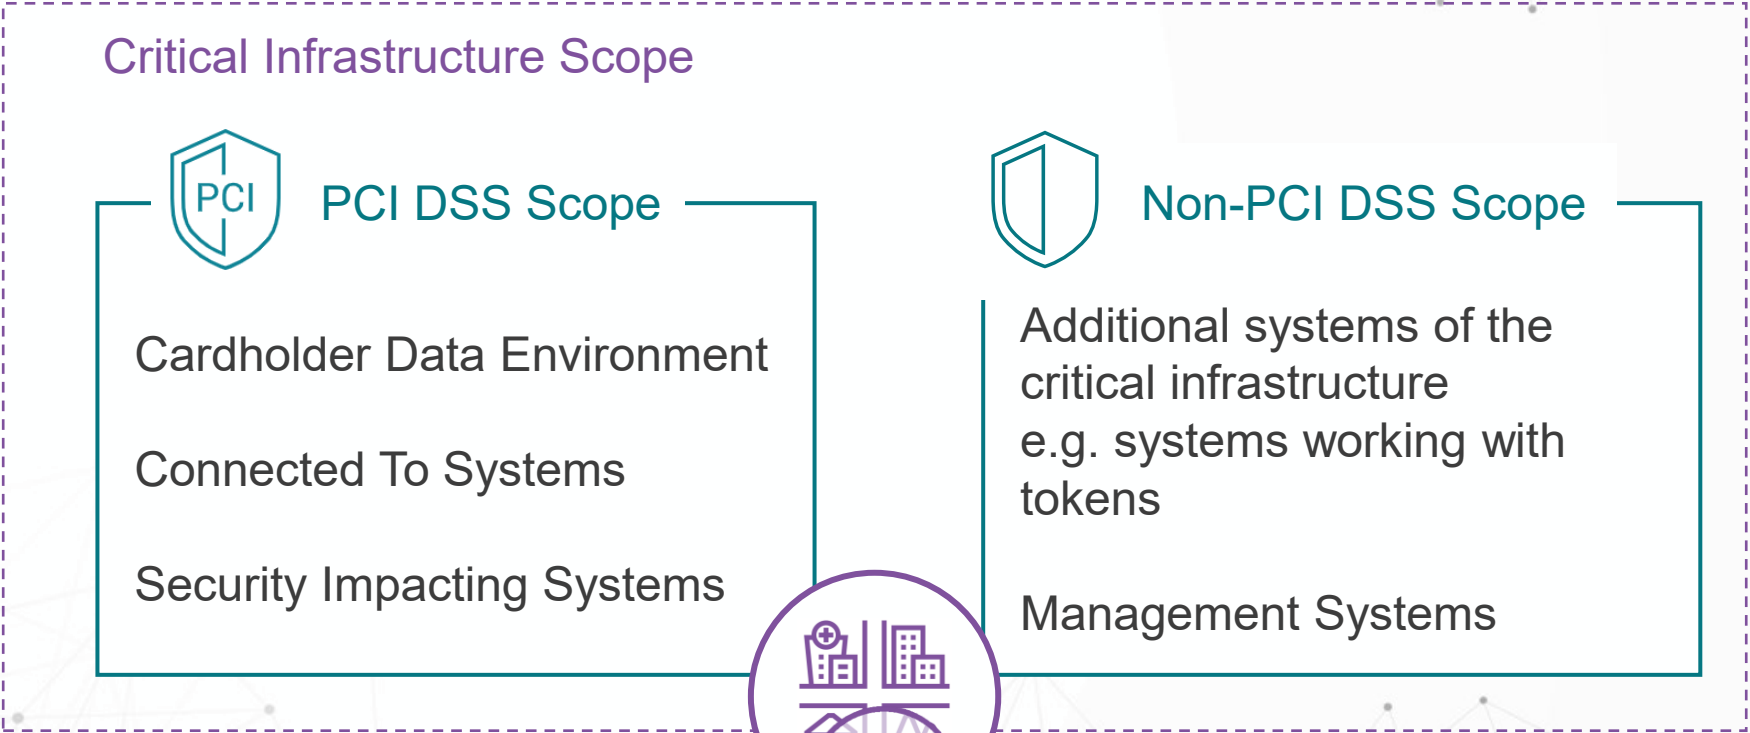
Critical Infrastructure Scope

PCI

PCI DSS Scope

Cardholder Data Environment

Connected To Systems

Security Impacting Systems

Non-PCI DSS Scope

Additional systems of the critical infrastructure e.g. systems working with tokens

Management Systems